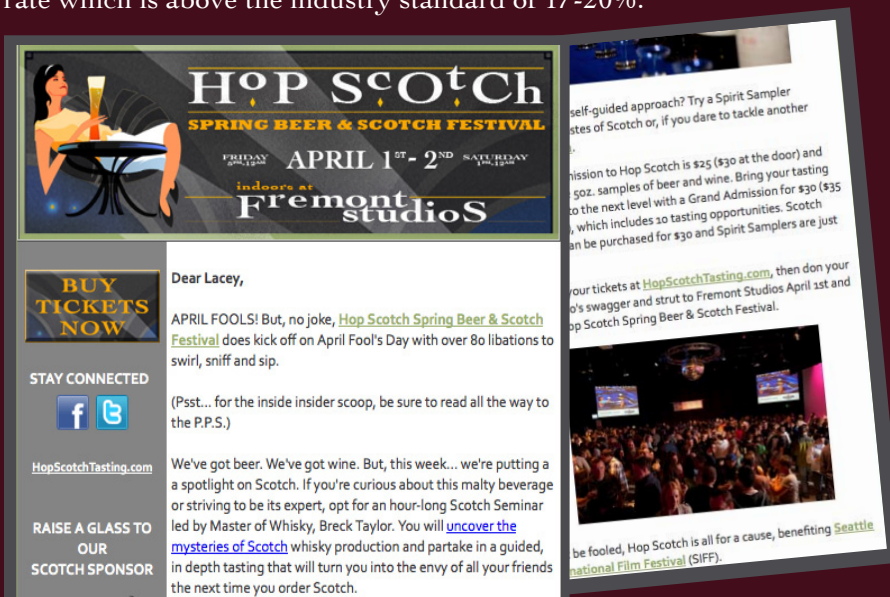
rate which is above the industry standard of 17-20%.

HoP ScOtCh
SPRING BEER & SCOTCH FESTIVAL
FRIDAY 5TH, 13AM APRIL 1ST - 2ND SATURDAY 1TH, 12AM
indoors at
Fremont studioS

BUY TICKETS NOW

STAY CONNECTED

HopScotchTasting.com

RAISE A GLASS TO OUR SCOTCH SPONSOR

Dear Lacey,

APRIL FOOLS! But, no joke, Hop Scotch Spring Beer & Scotch Festival does kick off on April Fool's Day with over 80 libations to swirl, sniff and sip.

(Psst... for the inside insider scoop, be sure to read all the way to the P.P.S.)

We've got beer. We've got wine. But, this week... we're putting a spotlight on Scotch. If you're curious about this malty beverage or striving to be its expert, opt for an hour-long Scotch Seminar led by Master of Whisky, Breck Taylor. You will uncover the mysteries of Scotch whisky production and partake in a guided, in depth tasting that will turn you into the envy of all your friends the next time you order Scotch.

self-guided approach? Try a Spirit Sampler stes of Scotch or, if you dare to tackle another

nission to Hop Scotch is $25 ($30 at the door) and 5oz. samples of beer and wine. Bring your tasting to the next level with a Grand Admission for $30 ($35 , which includes 10 tasting opportunities. Scotch an be purchased for $30 and Spirit Samplers are just

your tickets at HopScotchTasting.com, then don your o's swagger and strut to Fremont Studios April 1st and p Scotch Spring Beer & Scotch Festival.

be fooled, Hop Scotch is all for a cause, benefiting Seattle national Film Festival (SIFF).